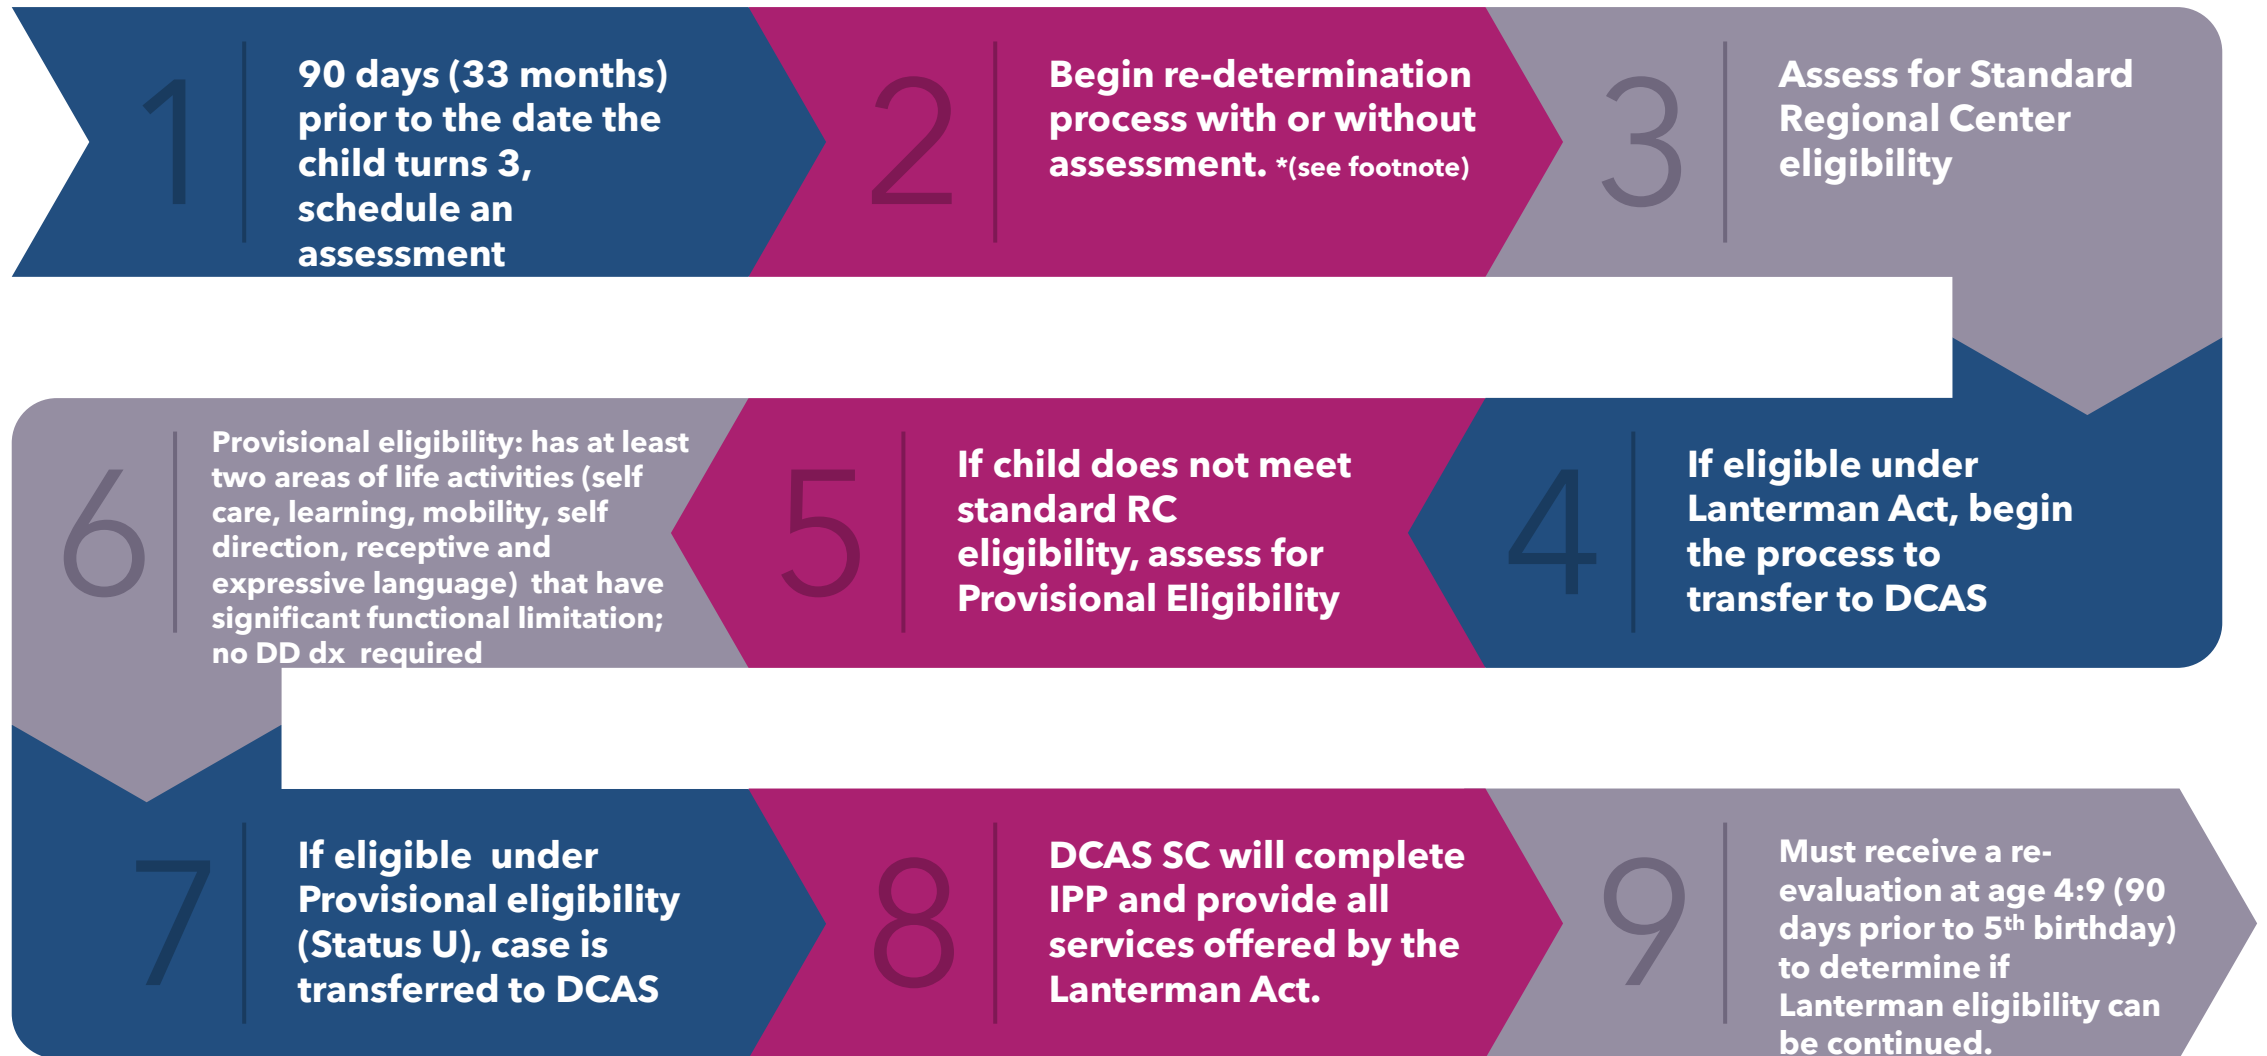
1 90 days (33 months) prior to the date the child turns 3, schedule an assessment

2 Begin re-determination process with or without assessment. *(see footnote)

3 Assess for Standard Regional Center eligibility

4 If eligible under Lanterman Act, begin the process to transfer to DCAS

5 If child does not meet standard RC eligibility, assess for Provisional Eligibility

6 Provisional eligibility: has at least two areas of life activities (self care, learning, mobility, self direction, receptive and expressive language) that have significant functional limitation; no DD dx required

7 If eligible under Provisional eligibility (Status U), case is transferred to DCAS

8 DCAS SC will complete IPP and provide all services offered by the Lanterman Act.

9 Must receive a re-evaluation at age 4:9 (90 days prior to 5$^{th}$ birthday) to determine if Lanterman eligibility can be continued.